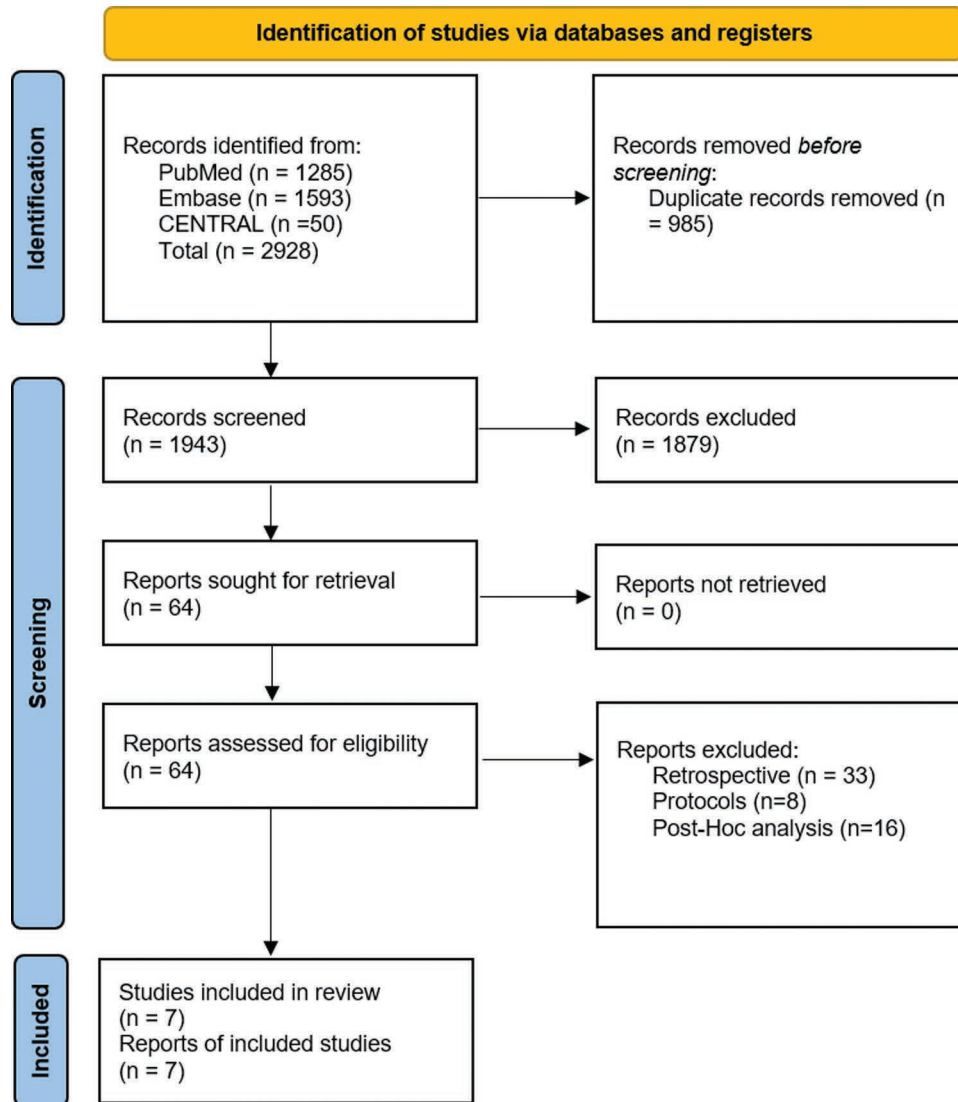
Identification of studies via databases and registers

Identification

Records identified from:
PubMed (n = 1285)
Embase (n = 1593)
CENTRAL (n =50)
Total (n = 2928)

Records removed *before screening*:
Duplicate records removed (n = 985)

Screening

Records screened
(n = 1943)

Records excluded
(n = 1879)

Reports sought for retrieval
(n = 64)

Reports not retrieved
(n = 0)

Reports assessed for eligibility
(n = 64)

Reports excluded:
Retrospective (n = 33)
Protocols (n=8)
Post-Hoc analysis (n=16)

Included

Studies included in review
(n = 7)
Reports of included studies
(n = 7)